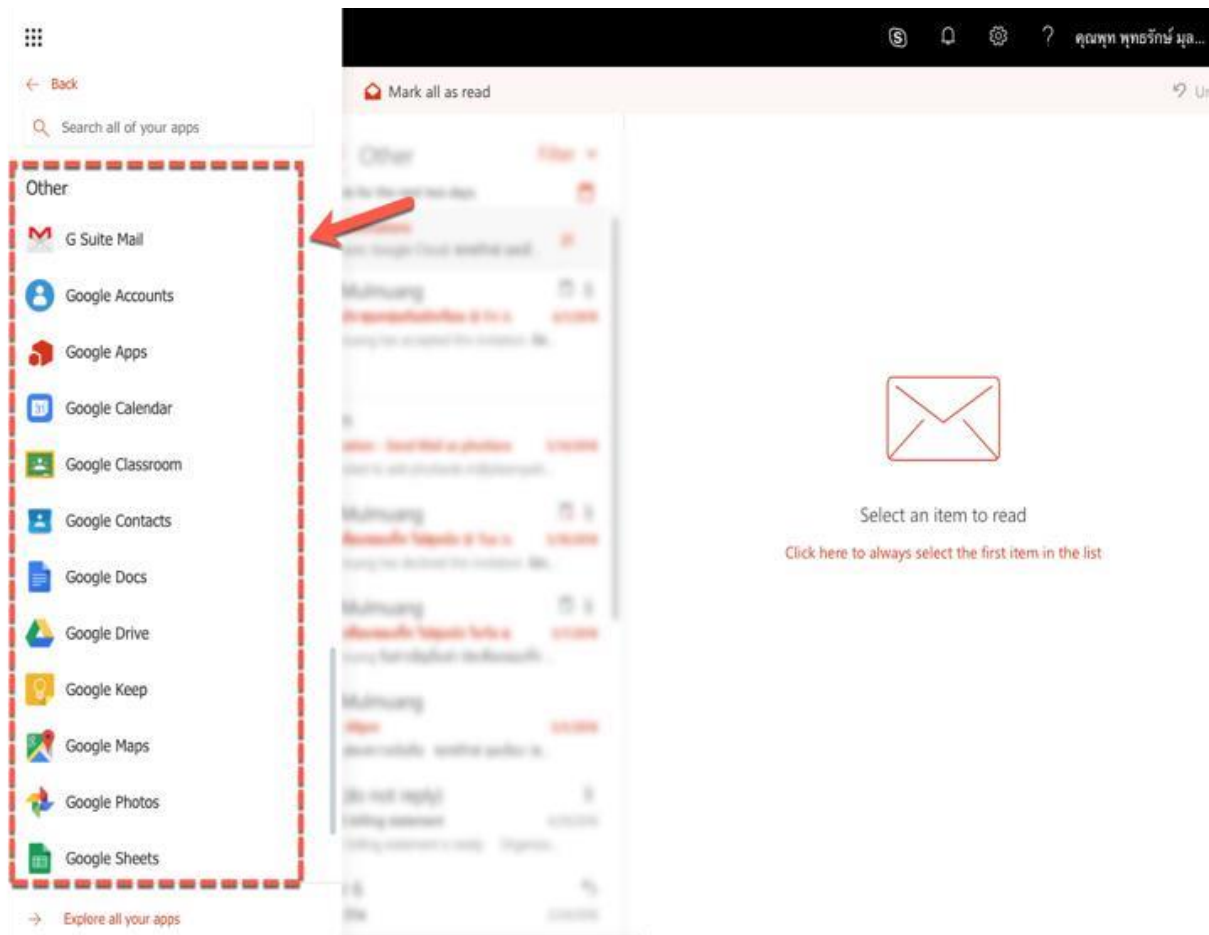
← Back

Search all of your apps

Other

G Suite Mail

Google Accounts

Google Apps

Google Calendar

Google Classroom

Google Contacts

Google Docs

Google Drive

Google Keep

Google Maps

Google Photos

Google Sheets

→ Explore all your apps

คุณพุท พุทธรักษ์ มุล...

Mark all as read

Other

Filter

Mulmuang

Mulmuang

Mulmuang

Mulmuang

(do not reply)

Select an item to read

Click here to always select the first item in the list